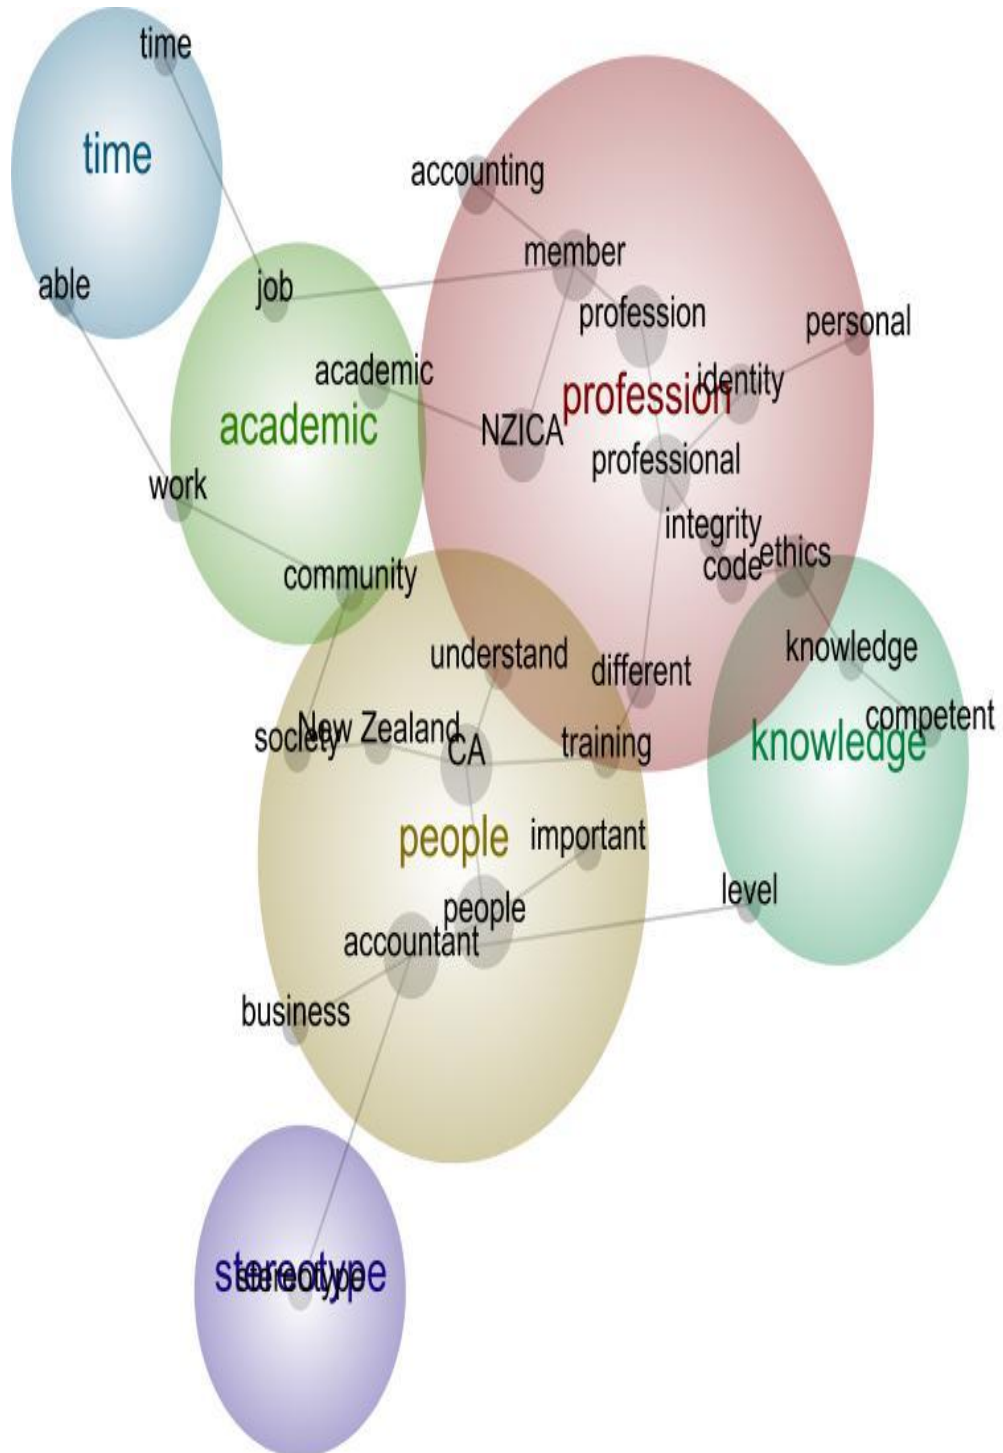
time
time
able
accounting
member
job
profession
personal
academic
identity
profession
academic
NZICA
professional
work
integrity
code
ethics
community
understand
different
knowledge
society
New Zealand
CA
training
competent
knowledge
people
important
level
people
accountant
business
stereotype
stereotype